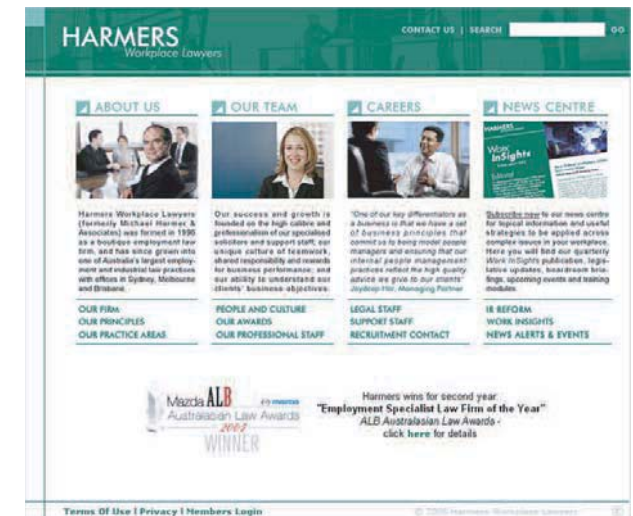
HARMERS
Workplace Lawyers

CONTACT US | SEARCH GO

ABOUT US

Harmers Workplace Lawyers (formerly Michael Harmer & Associates) was formed in 1990 as a boutique employment law firm, and has since grown into one of Australia's largest employment and industrial law practices with offices in Sydney, Melbourne and Brisbane.

OUR FIRM
OUR PRINCIPLES
OUR PRACTICE AREAS

OUR TEAM

Our success and growth is founded on the high calibre and professionalism of our specialised solicitors and support staff, our unique culture of teamwork, shared responsibility and rewards for business performance; and our ability to understand our clients' business objectives.

PEOPLE AND CULTURE
OUR AWARDS
OUR PROFESSIONAL STAFF

CAREERS

"One of our key differentiators as a business is that we have a set of business principles that commit us to being model people managers and ensuring that our internal people management practices reflect the high quality advice we give to our clients" Joydeep Hor, Managing Partner

LEGAL STAFF
SUPPORT STAFF
RECRUITMENT CONTACT

NEWS CENTRE

HARMERS
Work InSights

Subscribe now to our news centre for topical information and useful strategies to be applied across complex issues in your workplace. Here you will find our quarterly Work InSights publication, legislative updates, boardroom briefings, upcoming events and training modules.

IR REFORM
WORK INSIGHTS
NEWS ALERTS & EVENTS

Mazda ALB Australasian Law Awards 2002 WINNER

Harmers wins for second year
"Employment Specialist Law Firm of the Year"
ALB Australasian Law Awards -
click here for details

Terms Of Use | Privacy | Members Login

© 2005 Harmers Workplace Lawyers